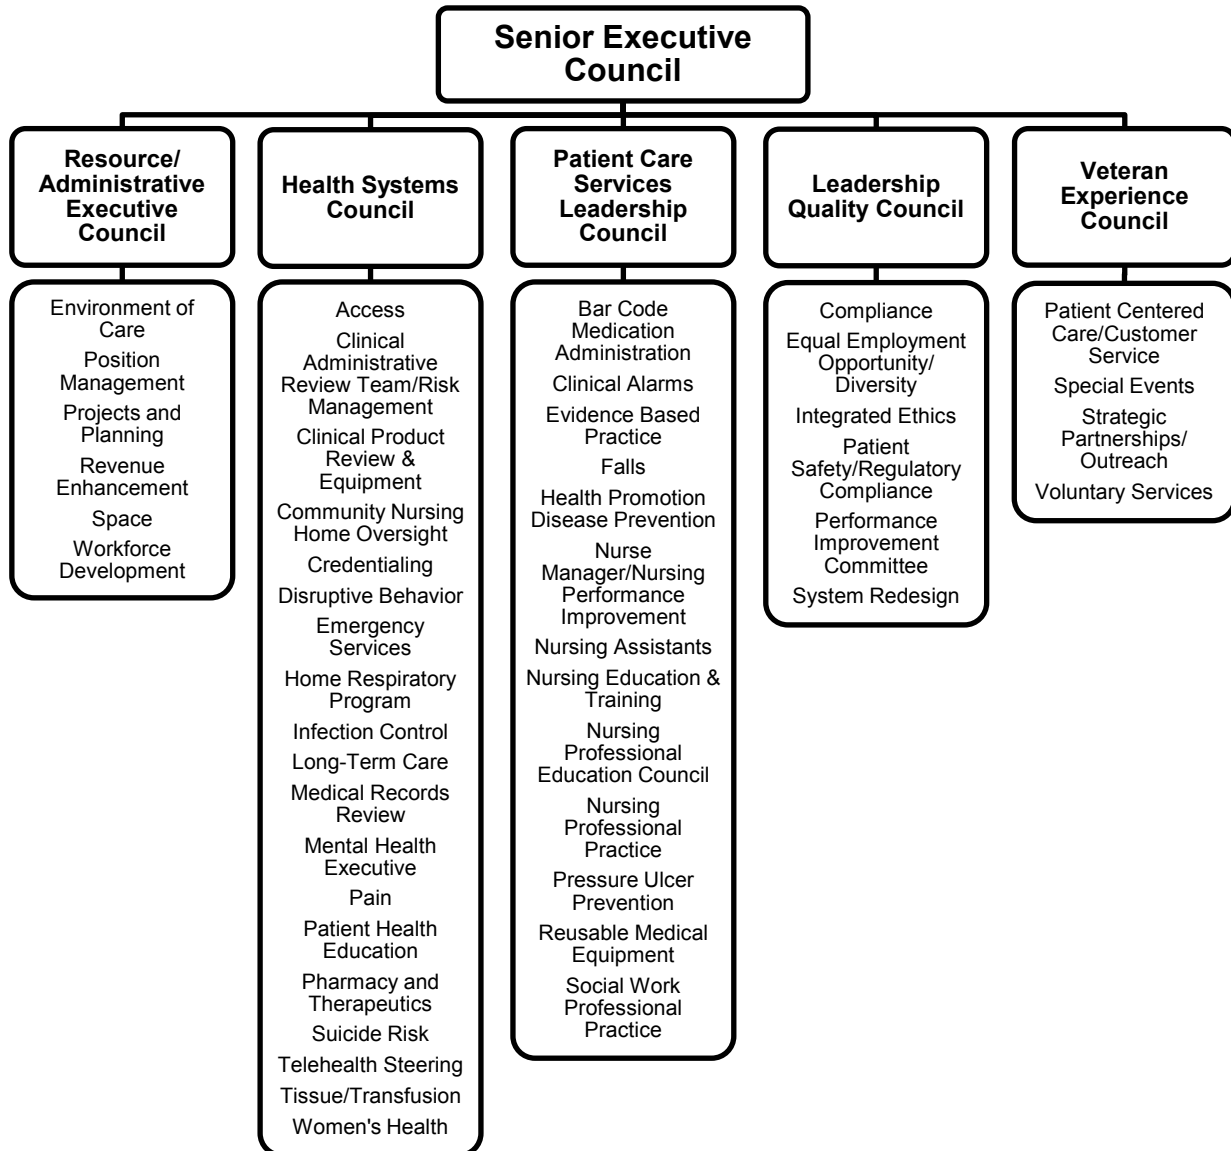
Senior Executive Council

Resource/ Administrative Executive Council

Environment of Care
Position Management
Projects and Planning
Revenue Enhancement
Space
Workforce Development

Health Systems Council

Access
Clinical Administrative Review Team/Risk Management
Clinical Product Review & Equipment
Community Nursing Home Oversight
Credentialing
Disruptive Behavior
Emergency Services
Home Respiratory Program
Infection Control
Long-Term Care
Medical Records Review
Mental Health Executive
Pain
Patient Health Education
Pharmacy and Therapeutics
Suicide Risk
Telehealth Steering
Tissue/Transfusion
Women's Health

Patient Care Services Leadership Council

Bar Code Medication Administration
Clinical Alarms
Evidence Based Practice
Falls
Health Promotion Disease Prevention
Nurse Manager/Nursing Performance Improvement
Nursing Assistants
Nursing Education & Training
Nursing Professional Education Council
Nursing Professional Practice
Pressure Ulcer Prevention
Reusable Medical Equipment
Social Work Professional Practice

Leadership Quality Council

Compliance
Equal Employment Opportunity/ Diversity
Integrated Ethics
Patient Safety/Regulatory Compliance
Performance Improvement Committee
System Redesign

Veteran Experience Council

Patient Centered Care/Customer Service
Special Events
Strategic Partnerships/ Outreach
Voluntary Services